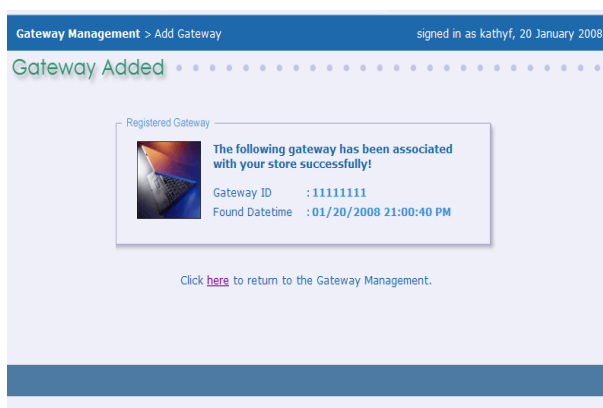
Gateway Management > Add Gateway

signed in as kathyf, 20 January 2008

Gateway Added

Registered Gateway

The following gateway has been associated with your store successfully!

| | |
|---|---|
| Gateway ID | : 11111111 |
| Found Datetime | : 01/20/2008 21:00:40 PM |

Click here to return to the Gateway Management.